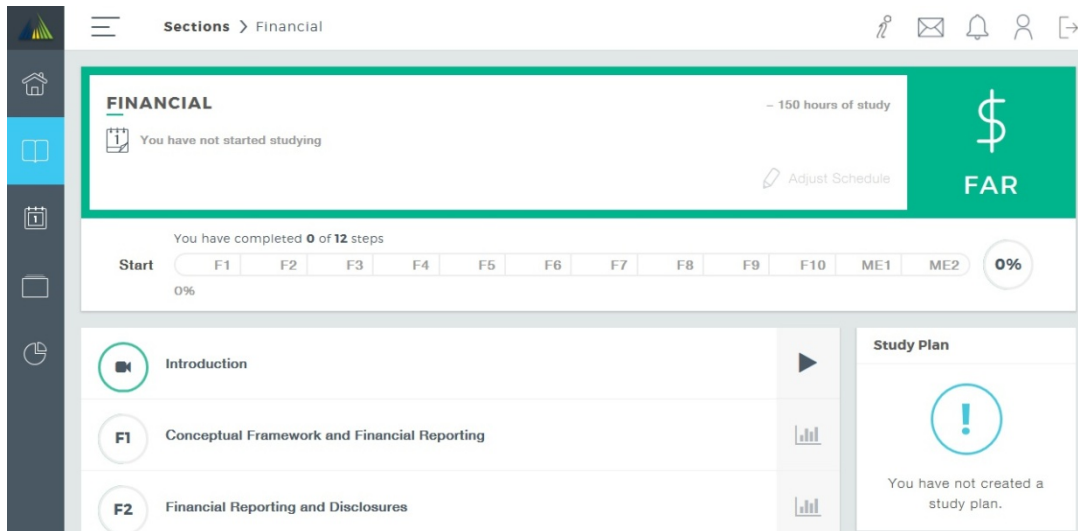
Sections > Financial

FINANCIAL

You have not started studying

~ 150 hours of study

Adjust Schedule

$

FAR

You have completed 0 of 12 steps

Start F1 F2 F3 F4 F5 F6 F7 F8 F9 F10 ME1 ME2 0%

0%

Introduction

F1 Conceptual Framework and Financial Reporting

F2 Financial Reporting and Disclosures

Study Plan

!

You have not created a study plan.